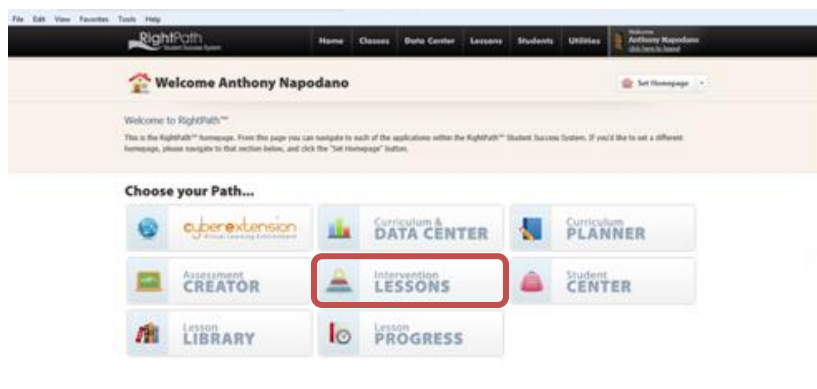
File Edit View Favorites Tools Help

RightPath Student Success System

Home Classes Data Center Lessons Students Utilities

Welcome Anthony Napodano click here to logout

Welcome Anthony Napodano

Set Homepage

Welcome to RightPath™

This is the RightPath™ homepage. From this page you can navigate to each of the applications within the RightPath™ Student Success System. If you'd like to set a different homepage, please navigate to that section below, and click the "Set Homepage" button.

Choose your Path...

cyberextension Virtual Learning Environment

Curriculum & DATA CENTER

Curriculum PLANNER

Assessment CREATOR

Intervention LESSONS

Student CENTER

Lesson LIBRARY

Lesson PROGRESS